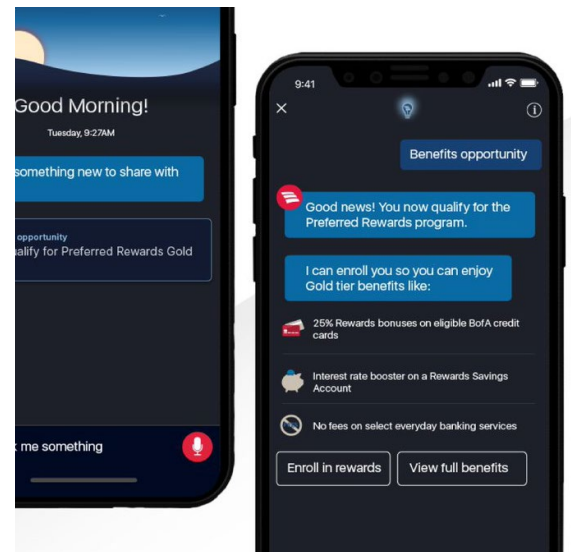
Good Morning!

Tuesday, 9:27AM

something new to share with

opportunity
alify for Preferred Rewards Gold

k me something

9:41

Benefits opportunity

Good news! You now qualify for the Preferred Rewards program.

I can enroll you so you can enjoy Gold tier benefits like:

25% Rewards bonuses on eligible BofA credit cards

Interest rate booster on a Rewards Savings Account

No fees on select everyday banking services

Enroll in rewards

View full benefits